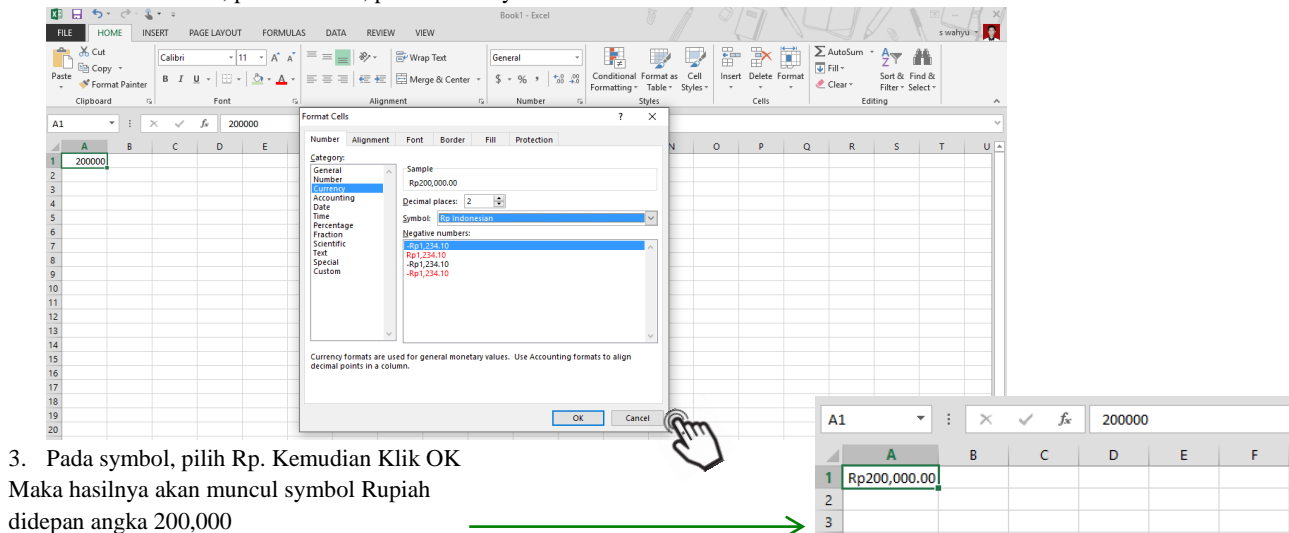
Book1 - Excel
s wahyu
FILE HOME INSERT PAGE LAYOUT FORMULAS DATA REVIEW VIEW
Cut
Copy
Paste
Format Painter
Clipboard
Calibri 11
B I U
Font
Wrap Text
Merge & Center
Alignment
General
$ % ,
Number
Conditional Formatting
Format as Table
Cell Styles
Styles
Insert Delete Format
Cells
AutoSum
Fill
Clear
Sort & Filter
Find & Select
Editing

A1 200000

| | A | B | C | D | E |
|---|---|---|---|---|---|
| 1 | 200000 | | | | |

Format Cells ? ×
Number Alignment Font Border Fill Protection
Category:
General
Number
Currency
Accounting
Date
Time
Percentage
Fraction
Scientific
Text
Special
Custom
Sample
Rp200,000.00
Decimal places: 2
Symbol: Rp Indonesian
Negative numbers:
-Rp1,234.10
Rp1,234.10
-Rp1,234.10
-Rp1,234.10
Currency formats are used for general monetary values. Use Accounting formats to align decimal points in a column.
OK Cancel

N O P Q R S T U

A1 200000

| | A | B | C | D | E | F |
|---|---|---|---|---|---|---|
| 1 | Rp200,000.00 | | | | | |
| 2 | | | | | | |
| 3 | | | | | | |

3. Pada symbol, pilih Rp. Kemudian Klik OK
Maka hasilnya akan muncul symbol Rupiah didepan angka 200,000